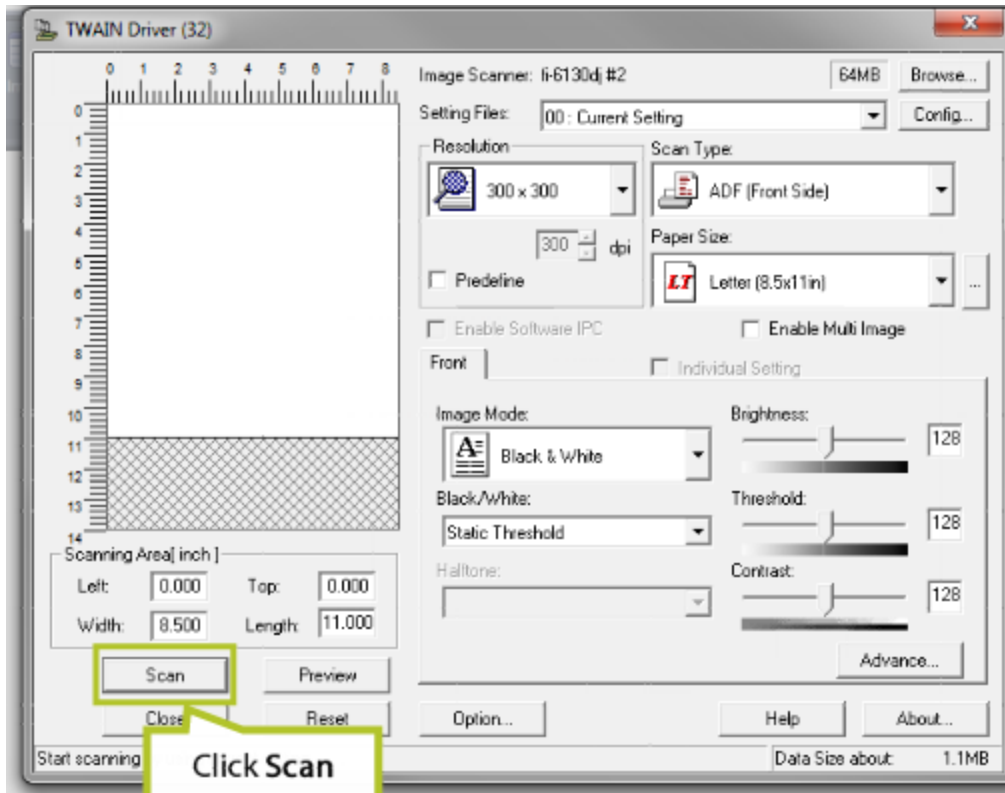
TWAIN Driver (32)

0 1 2 3 4 5 6 7 8

0
1
2
3
4
5
6
7
8
9
10
11
12
13
14

Scanning Area[ inch ]
Left: 0.000 Top: 0.000
Width: 8.500 Length: 11.000

Scan
Preview
Close
Reset

Image Scanner: fi-6130dj #2
64MB
Browse...
Setting Files: 00 : Current Setting
Config...
Resolution
300 x 300
300 dpi
Predefine
Scan Type:
ADF (Front Side)
Paper Size:
LT Letter (8.5x11in)
...
Enable Software IPC
Enable Multi Image
Front
Individual Setting
Image Mode:
Black & White
Black/White:
Static Threshold
Halftone:
Brightness:
128
Threshold:
128
Contrast:
128
Advance...
Option...
Help
About...

Start scanning
Click Scan
Data Size about: 1.1MB